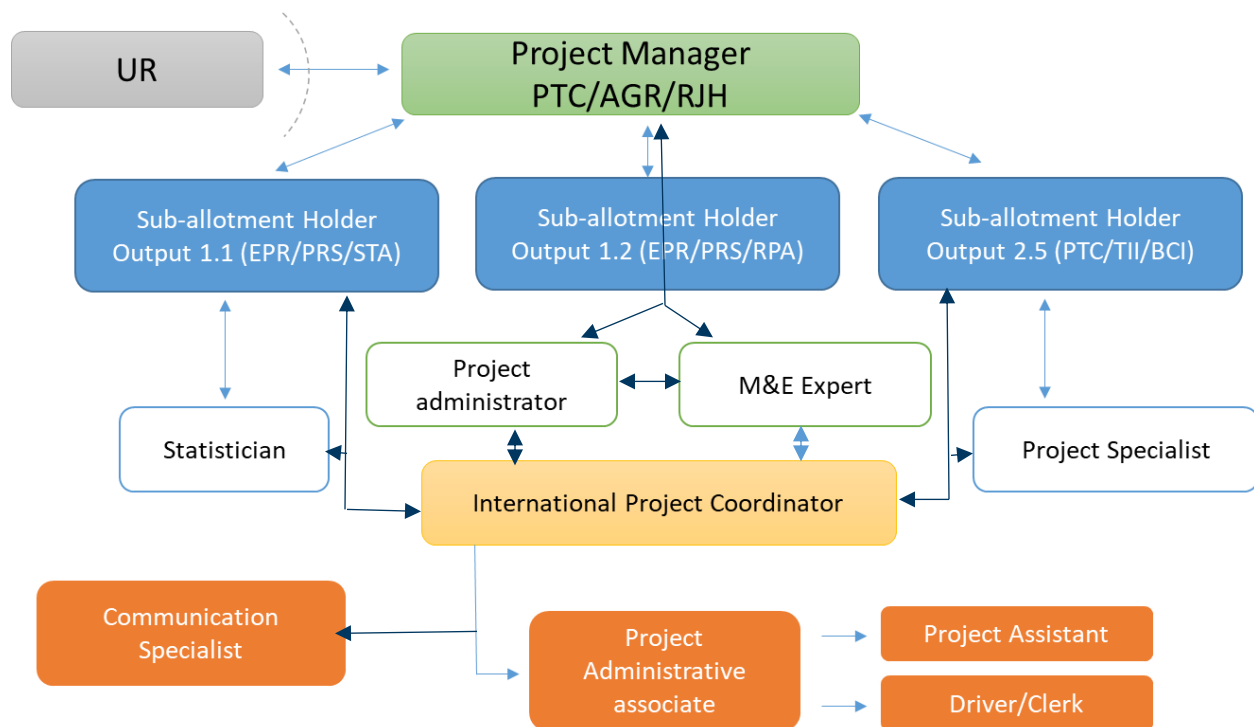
UR

Project Manager
PTC/AGR/RJH

Sub-allotment Holder
Output 1.1 (EPR/PRS/STA)

Sub-allotment Holder
Output 1.2 (EPR/PRS/RPA)

Sub-allotment Holder
Output 2.5 (PTC/TII/BCI)

Project administrator

M&E Expert

Statistician

Project Specialist

International Project Coordinator

Communication Specialist

Project Administrative associate

Project Assistant

Driver/Clerk